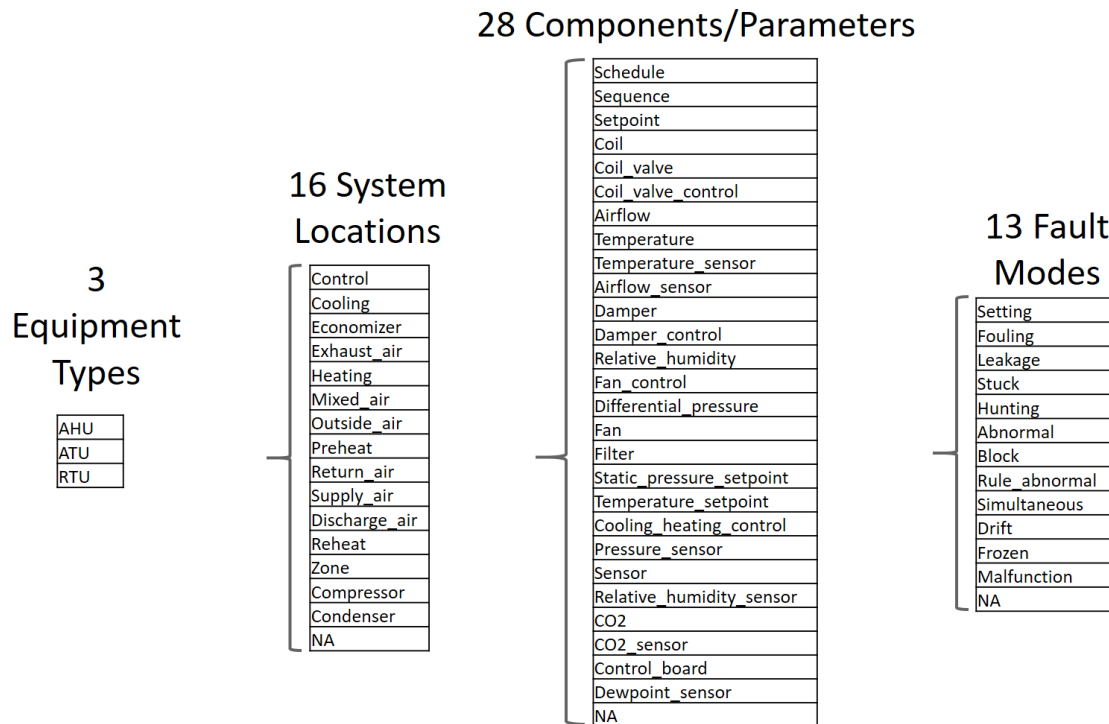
3 Equipment Types

| AHU |
|---|
| ATU |
| RTU |

16 System Locations

| Control |
|---|
| Cooling |
| Economizer |
| Exhaust_air |
| Heating |
| Mixed_air |
| Outside_air |
| Preheat |
| Return_air |
| Supply_air |
| Discharge_air |
| Reheat |
| Zone |
| Compressor |
| Condenser |
| NA |

28 Components/Parameters

| Schedule |
|---|
| Sequence |
| Setpoint |
| Coil |
| Coil_valve |
| Coil_valve_control |
| Airflow |
| Temperature |
| Temperature_sensor |
| Airflow_sensor |
| Damper |
| Damper_control |
| Relative_humidity |
| Fan_control |
| Differential_pressure |
| Fan |
| Filter |
| Static_pressure_setpoint |
| Temperature_setpoint |
| Cooling_heating_control |
| Pressure_sensor |
| Sensor |
| Relative_humidity_sensor |
| CO2 |
| CO2_sensor |
| Control_board |
| Dewpoint_sensor |
| NA |

13 Fault Modes

| Setting |
|---|
| Fouling |
| Leakage |
| Stuck |
| Hunting |
| Abnormal |
| Block |
| Rule_abnormal |
| Simultaneous |
| Drift |
| Frozen |
| Malfunction |
| NA |